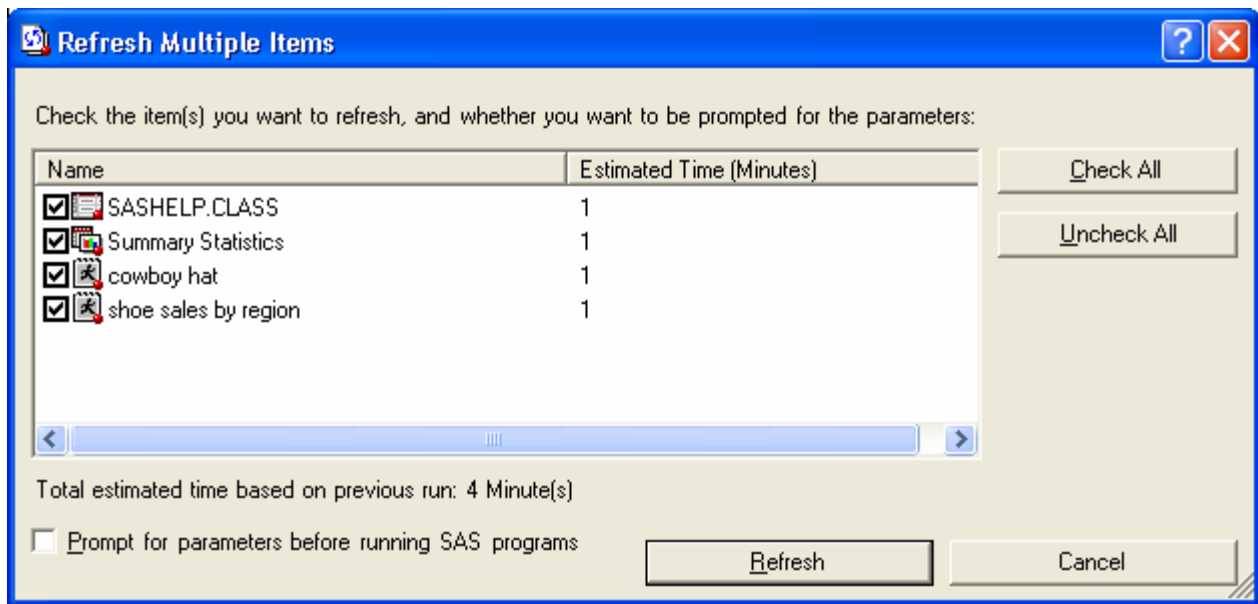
Refresh Multiple Items

Check the item(s) you want to refresh, and whether you want to be prompted for the parameters:

| Name | Estimated Time (Minutes) |
|---|---|
| SASHELP.CLASS | 1 |
| Summary Statistics | 1 |
| cowboy hat | 1 |
| shoe sales by region | 1 |

Check All

Uncheck All

Total estimated time based on previous run: 4 Minute(s)

Prompt for parameters before running SAS programs

Refresh

Cancel